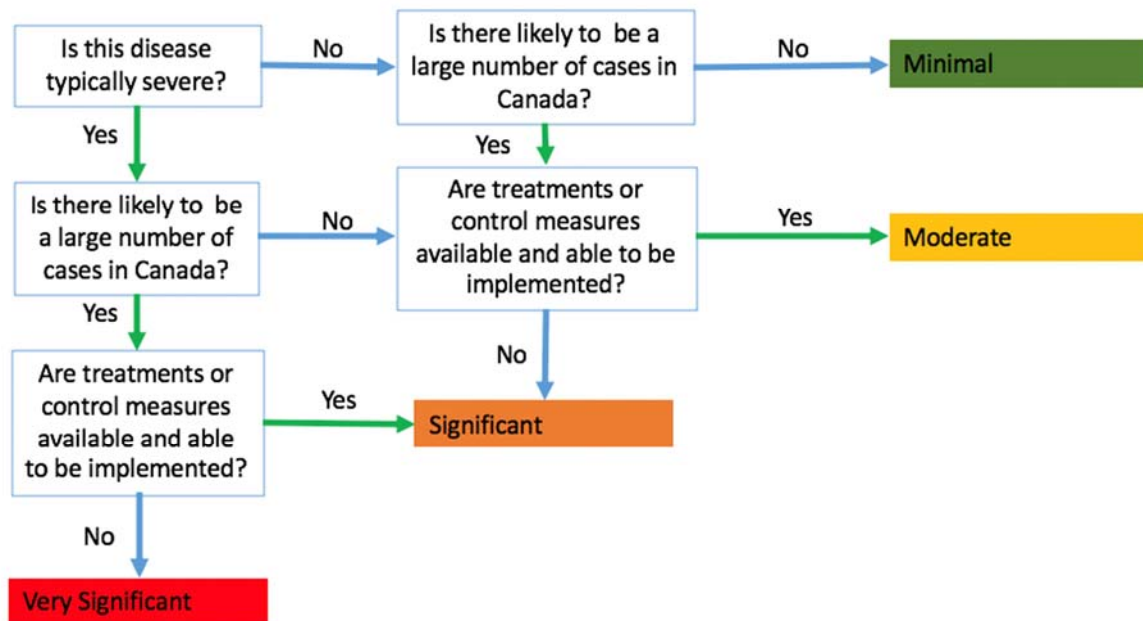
Is this disease typically severe?

No

Is there likely to be a large number of cases in Canada?

No

Minimal

Yes

Yes

Is there likely to be a large number of cases in Canada?

No

Are treatments or control measures available and able to be implemented?

Yes

Moderate

Yes

No

Are treatments or control measures available and able to be implemented?

Yes

Significant

No

Very Significant